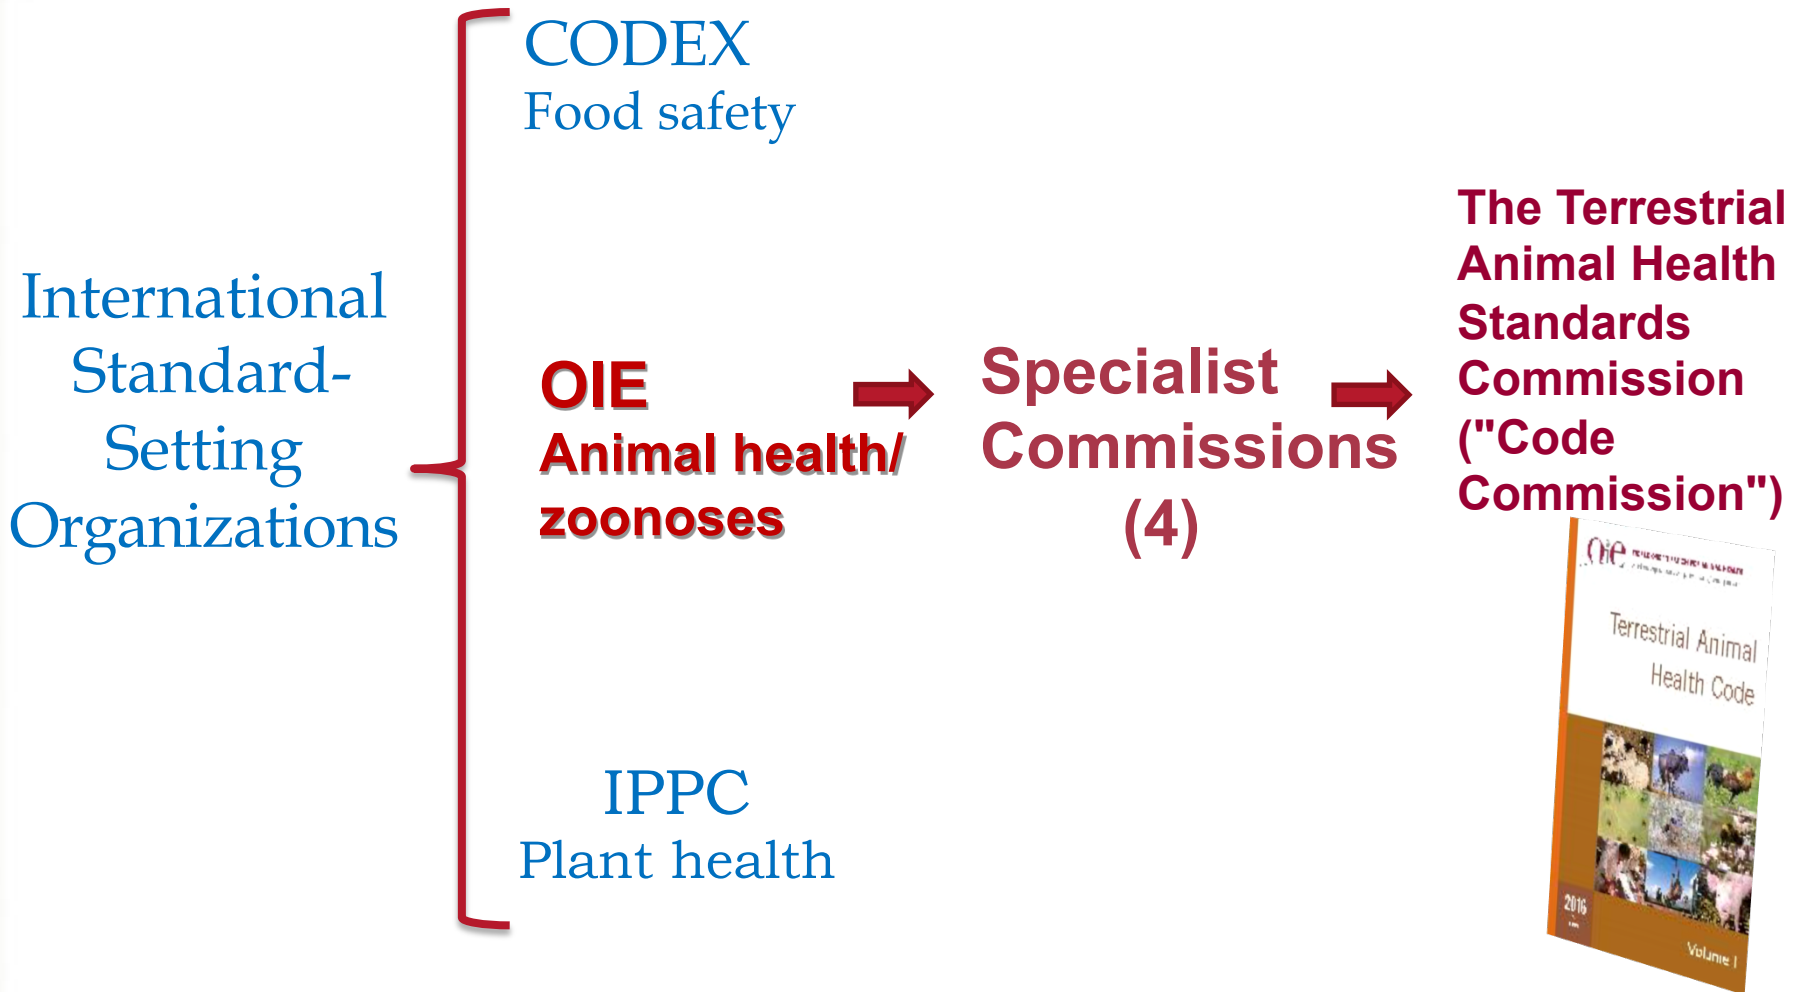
International Standard-Setting Organizations

CODEX
Food safety

OIE
Animal health/ zoonoses

Specialist Commissions (4)

The Terrestrial Animal Health Standards Commission ("Code Commission")

OIE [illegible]

Terrestrial Animal Health Code

2016

Volume I

IPPC
Plant health